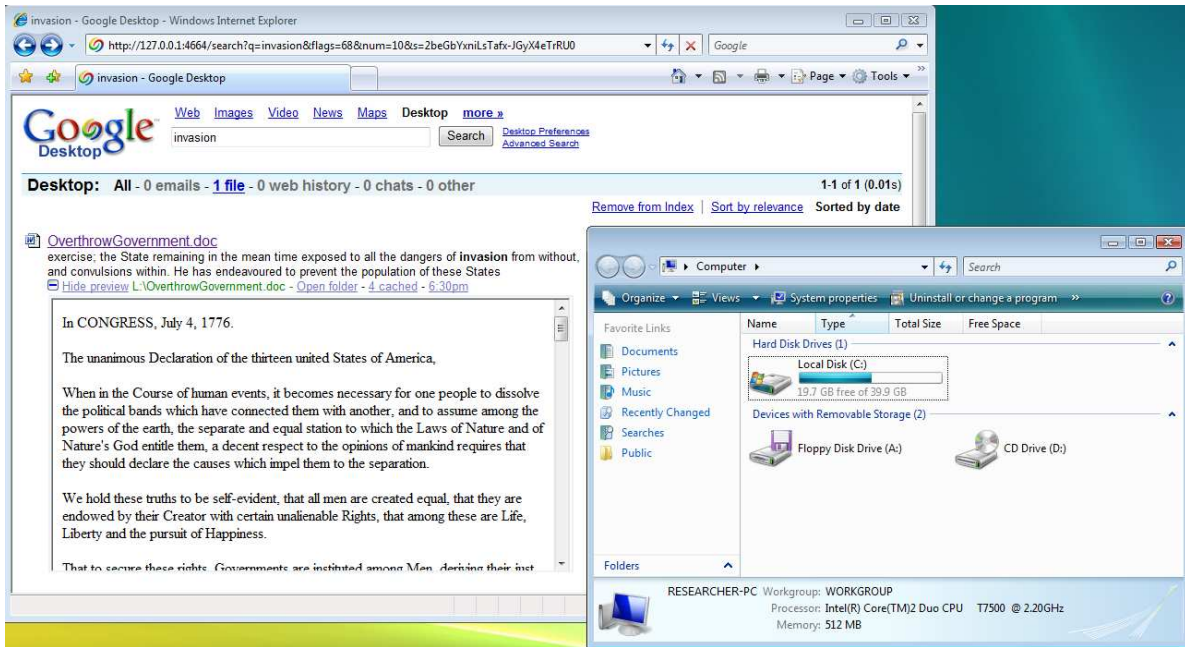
invasion - Google Desktop - Windows Internet Explorer

http://127.0.0.1:4664/search?q=invasion&flags=68&num=10&s=2beGbYxniLsTafx-JGyX4eTrRU0

Google

invasion - Google Desktop

Page ▾ Tools ▾

Google Desktop

Web Images Video News Maps Desktop more »

invasion

Search

Desktop Preferences
Advanced Search

Desktop: All - 0 emails - 1 file - 0 web history - 0 chats - 0 other

1-1 of 1 (0.01s)

Remove from Index | Sort by relevance Sorted by date

OverthrowGovernment.doc
exercise; the State remaining in the mean time exposed to all the dangers of **invasion** from without, and convulsions within. He has endeavoured to prevent the population of these States
Hide preview L:\OverthrowGovernment.doc - Open folder - 4 cached - 6:30pm

In CONGRESS, July 4, 1776.

The unanimous Declaration of the thirteen united States of America,

When in the Course of human events, it becomes necessary for one people to dissolve the political bands which have connected them with another, and to assume among the powers of the earth, the separate and equal station to which the Laws of Nature and of Nature's God entitle them, a decent respect to the opinions of mankind requires that they should declare the causes which impel them to the separation.

We hold these truths to be self-evident, that all men are created equal, that they are endowed by their Creator with certain unalienable Rights, that among these are Life, Liberty and the pursuit of Happiness.

That to secure these rights, Governments are instituted among Men, deriving their just

Computer ▸

Search

Organize ▾ Views ▾ System properties Uninstall or change a program »

Favorite Links
Documents
Pictures
Music
Recently Changed
Searches
Public

Name Type Total Size Free Space

Hard Disk Drives (1)

Local Disk (C:)
19.7 GB free of 39.9 GB

Devices with Removable Storage (2)

Floppy Disk Drive (A:)
CD Drive (D:)

Folders

RESEARCHER-PC Workgroup: WORKGROUP
Processor: Intel(R) Core(TM)2 Duo CPU T7500 @ 2.20GHz
Memory: 512 MB